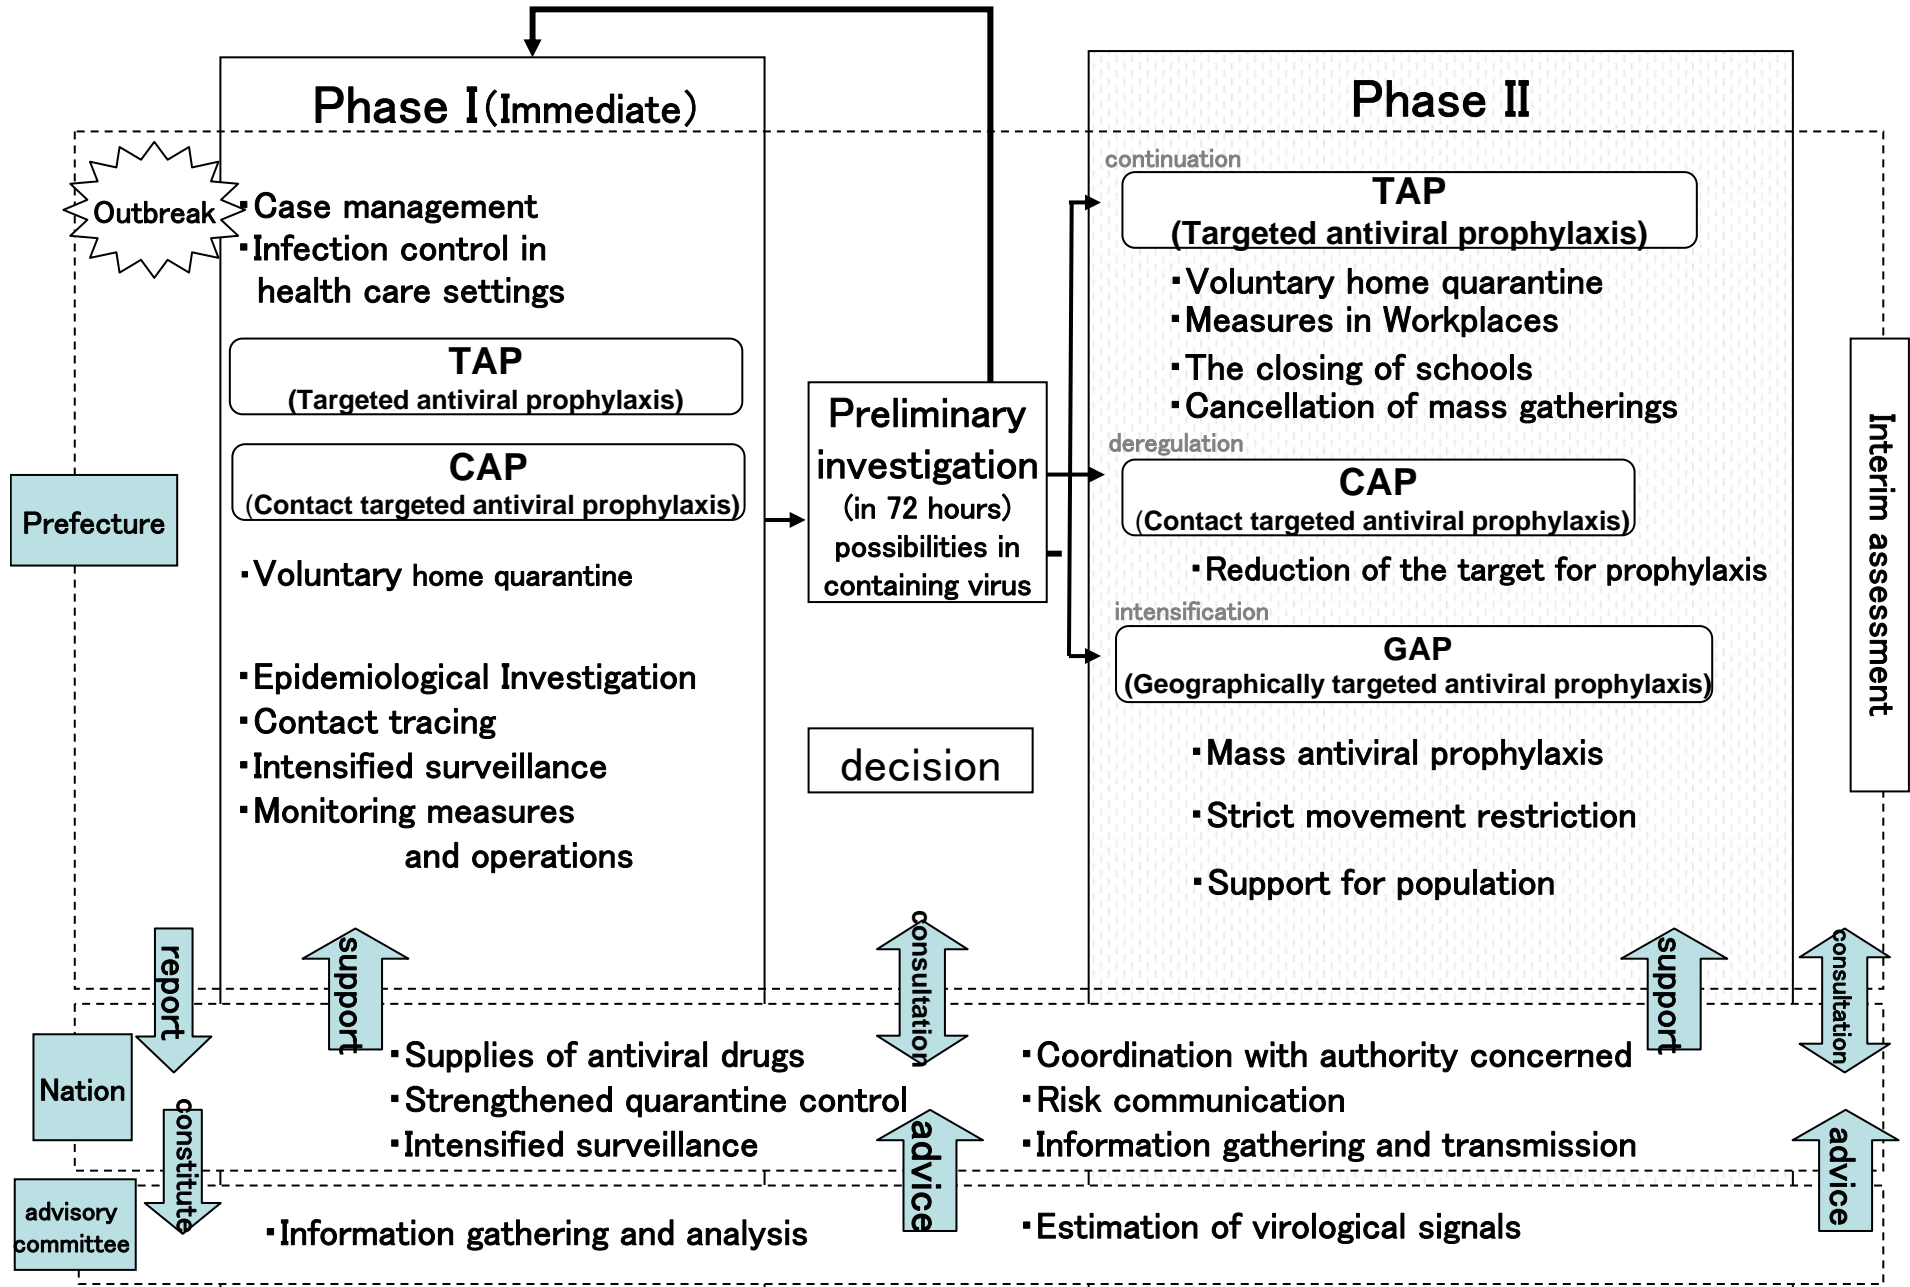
Phase I(Immediate)

Outbreak

・Case management
・Infection control in health care settings

TAP
(Targeted antiviral prophylaxis)

CAP
(Contact targeted antiviral prophylaxis)

・Voluntary home quarantine

・Epidemiological Investigation
・Contact tracing
・Intensified surveillance
・Monitoring measures and operations

Preliminary investigation
(in 72 hours)
possibilities in containing virus

decision

Phase II

continuation
TAP
(Targeted antiviral prophylaxis)
・Voluntary home quarantine
・Measures in Workplaces
・The closing of schools
・Cancellation of mass gatherings

deregulation
CAP
(Contact targeted antiviral prophylaxis)
・Reduction of the target for prophylaxis

intensification
GAP
(Geographically targeted antiviral prophylaxis)
・Mass antiviral prophylaxis
・Strict movement restriction
・Support for population

Interim assessment

Prefecture

report

support

consultation

support

consultation

Nation

・Supplies of antiviral drugs
・Strengthened quarantine control
・Intensified surveillance

・Coordination with authority concerned
・Risk communication
・Information gathering and transmission

constitute

advice

advice

advisory committee

・Information gathering and analysis

・Estimation of virological signals